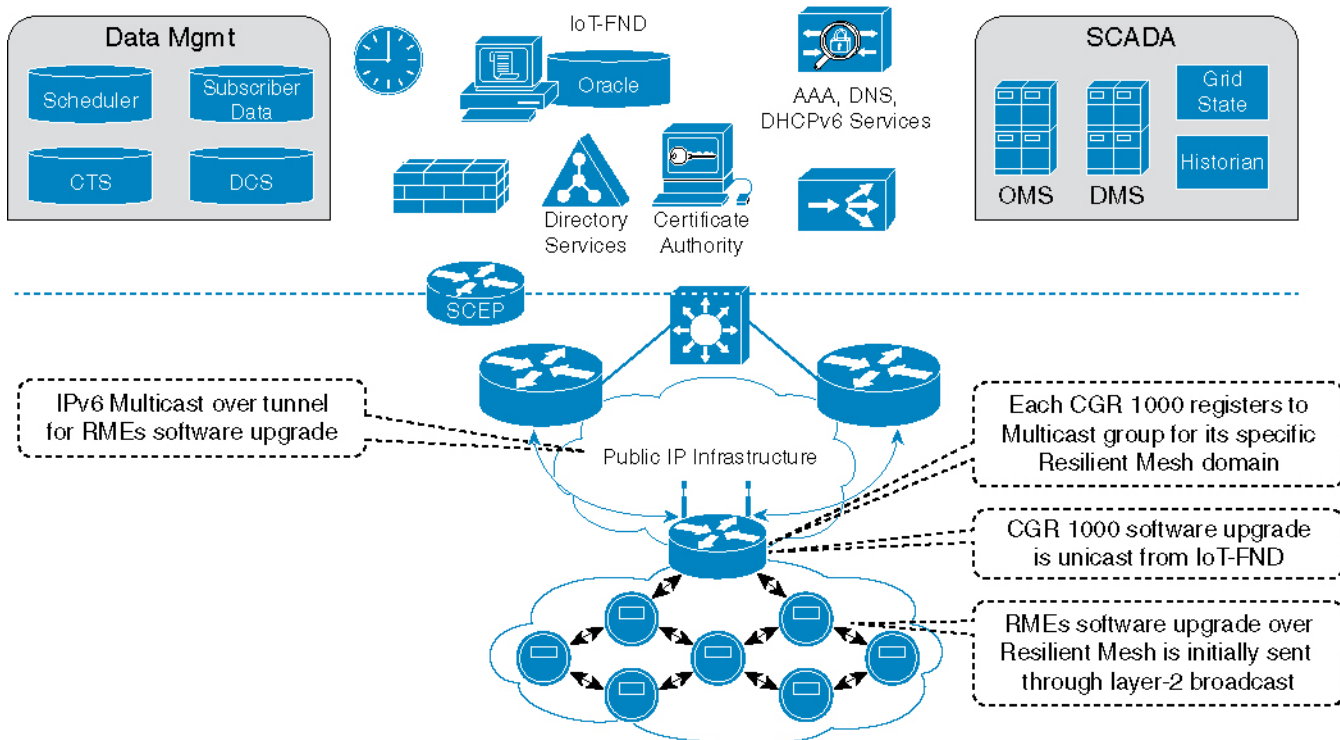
Data Mgmt

Scheduler

Subscriber Data

CTS

DCS

IoT-FND

Oracle

AAA, DNS, DHCPv6 Services

SCADA

Grid State

Historian

OMS

DMS

Directory Services

Certificate Authority

SCEP

IPv6 Multicast over tunnel for RMEs software upgrade

Public IP Infrastructure

Each CGR 1000 registers to Multicast group for its specific Resilient Mesh domain

CGR 1000 software upgrade is unicast from IoT-FND

RMEs software upgrade over Resilient Mesh is initially sent through layer-2 broadcast